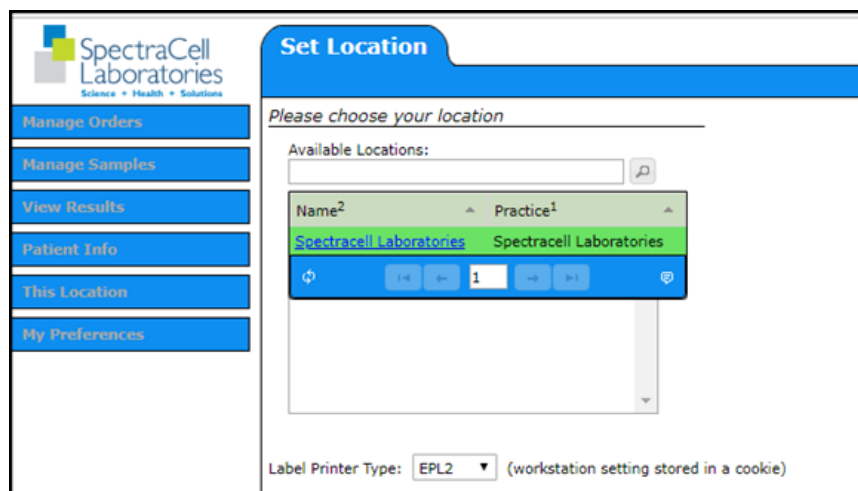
SpectraCell Laboratories
Science • Health • Solutions

Manage Orders
Manage Samples
View Results
Patient Info
This Location
My Preferences

Set Location

Please choose your location

Available Locations:

| Name$^2$ | Practice$^1$ |
|---|---|
| Spectracell Laboratories | Spectracell Laboratories |

1

Label Printer Type: EPL2 (workstation setting stored in a cookie)